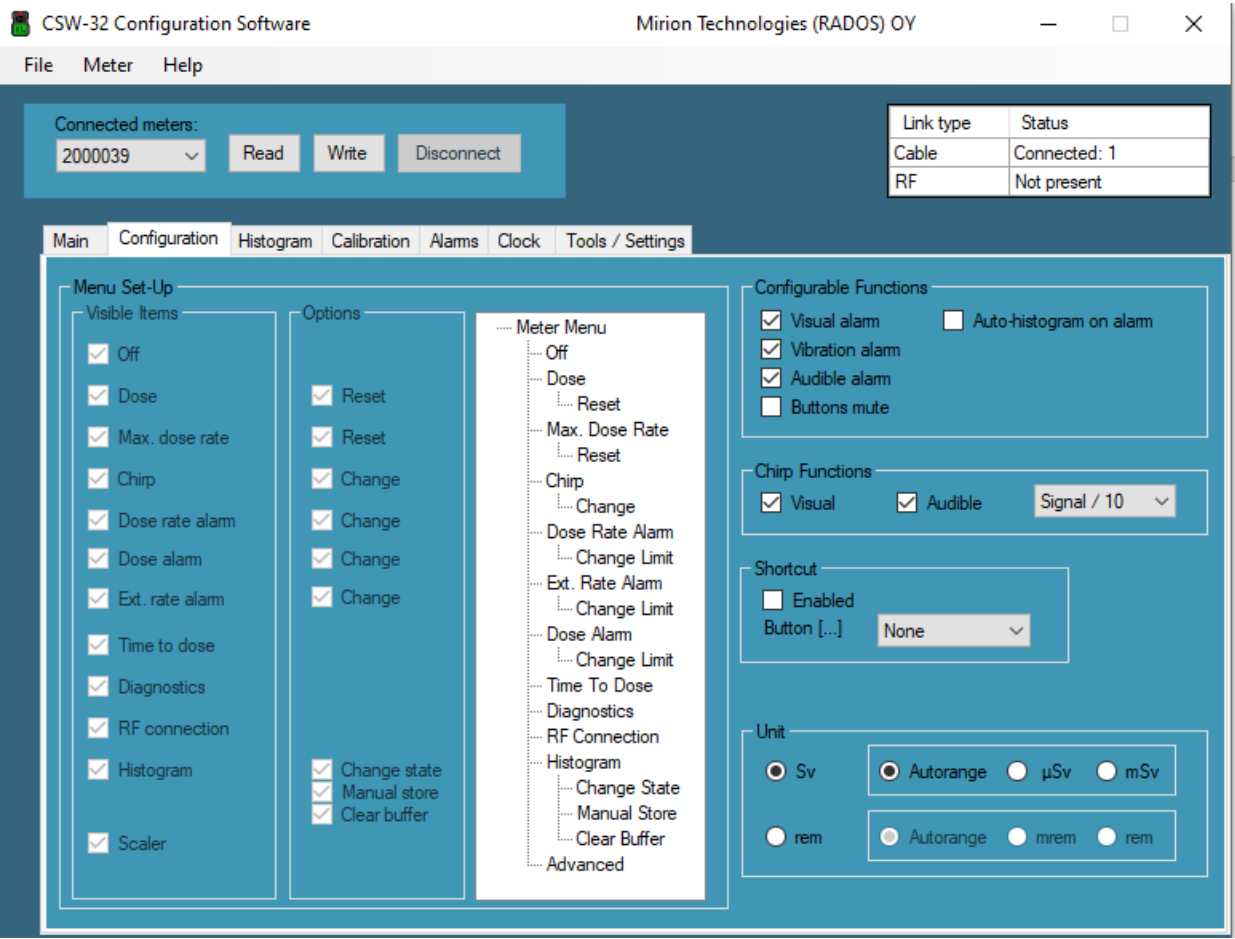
CSW-32 Configuration Software Mirion Technologies (RADOS) OY

File Meter Help

Connected meters:
2000039
Read Write Disconnect

| Link type | Status |
|---|---|
| Cable | Connected: 1 |
| RF | Not present |

Main Configuration Histogram Calibration Alarms Clock Tools / Settings

Menu Set-Up

Visible Items
Off
Dose
Max. dose rate
Chirp
Dose rate alarm
Dose alarm
Ext. rate alarm
Time to dose
Diagnostics
RF connection
Histogram
Scaler

Options
Reset
Reset
Change
Change
Change
Change
Change state
Manual store
Clear buffer

Meter Menu
Off
Dose
Reset
Max. Dose Rate
Reset
Chirp
Change
Dose Rate Alarm
Change Limit
Ext. Rate Alarm
Change Limit
Dose Alarm
Change Limit
Time To Dose
Diagnostics
RF Connection
Histogram
Change State
Manual Store
Clear Buffer
Advanced

Configurable Functions
Visual alarm
Auto-histogram on alarm
Vibration alarm
Audible alarm
Buttons mute

Chirp Functions
Visual
Audible
Signal / 10

Shortcut
Enabled
Button [...]
None

Unit
Sv
Autorange
µSv
mSv
rem
Autorange
mrem
rem